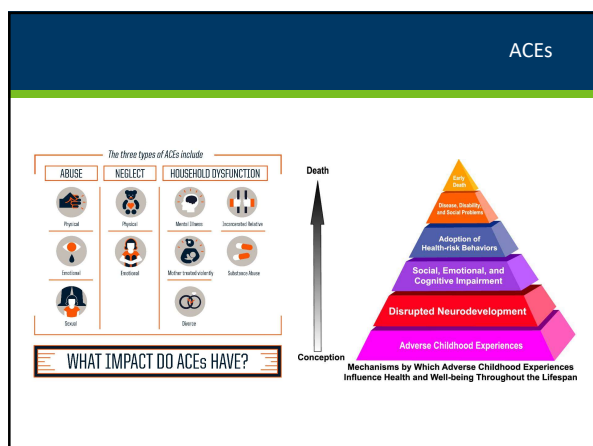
ACEs

The three types of ACEs include

ABUSE

Physical

Emotional

Sexual

NEGLECT

Physical

Emotional

HOUSEHOLD DYSFUNCTION

Mental Illness

Incarcerated Relative

Mother treated violently

Substance Abuse

Divorce

WHAT IMPACT DO ACEs HAVE?

Death

Conception

Early Death

Disease, Disability, and Social Problems

Adoption of Health-risk Behaviors

Social, Emotional, and Cognitive Impairment

Disrupted Neurodevelopment

Adverse Childhood Experiences

Mechanisms by Which Adverse Childhood Experiences Influence Health and Well-being Throughout the Lifespan